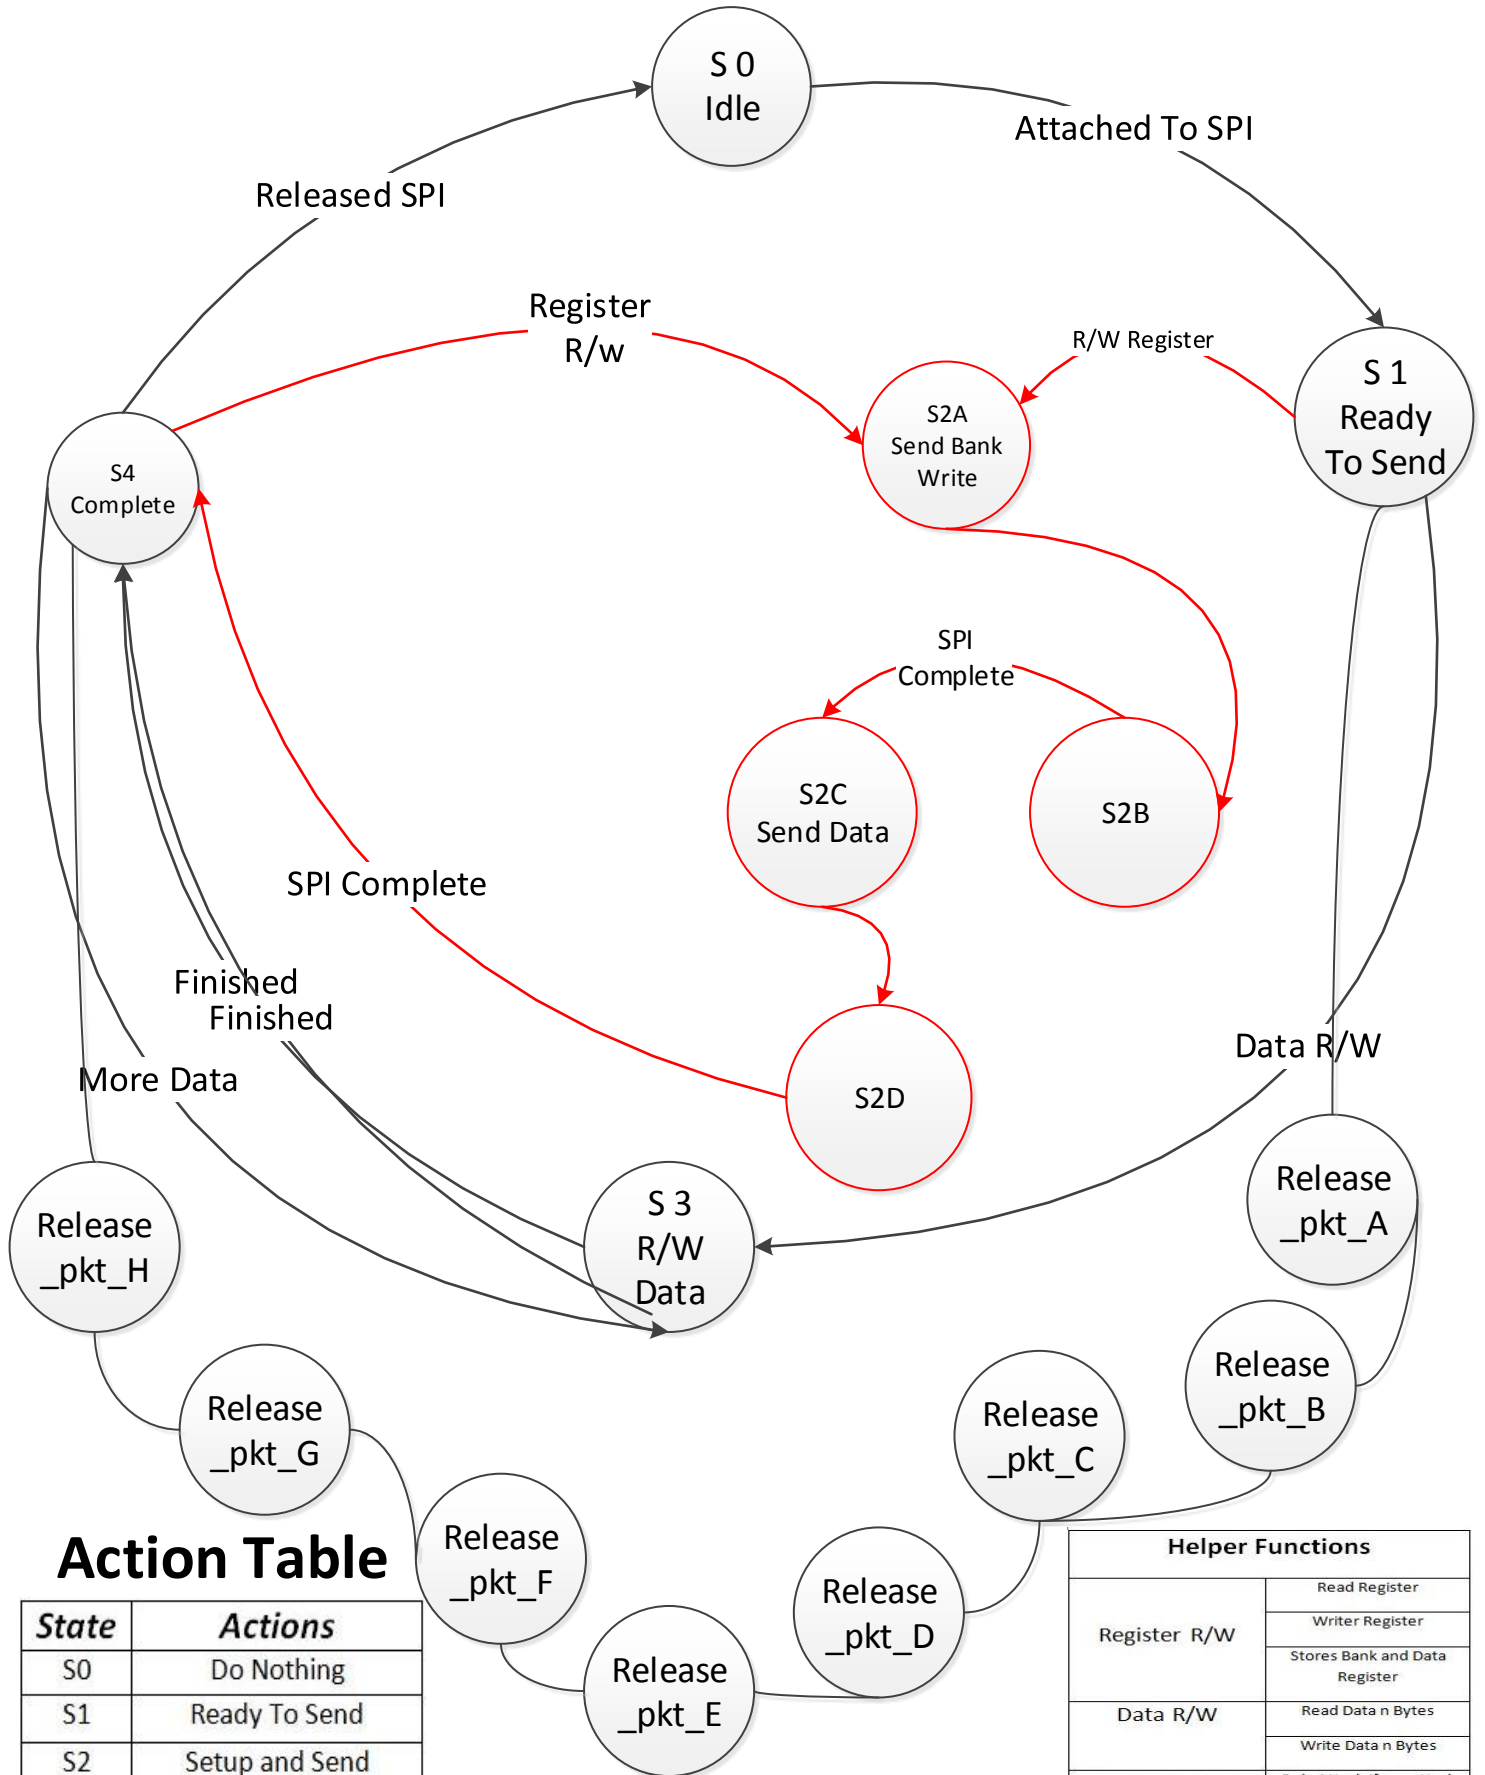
S 0
Idle

Attached To SPI

Released SPI

Register
R/w

R/W Register

S 1
Ready
To Send

S2A
Send Bank
Write

S4
Complete

SPI
Complete

S2C
Send Data

S2B

SPI Complete

Finished

Finished

More Data

S2D

Data R/W

Release
_pkt_A

S 3
R/W
Data

Release
_pkt_H

Release
_pkt_G

Release
_pkt_B

Release
_pkt_C

Release
_pkt_F

Release
_pkt_D

Release
_pkt_E

Action Table

| State | Actions |
|---|---|
| S0 | Do Nothing |
| S1 | Ready To Send |
| S2 | Setup and Send |

| Helper Functions | |
|---|---|
| Register R/W | Read Register |
| | Writer Register |
| | Stores Bank and Data Register |
| Data R/W | Read Data n Bytes |
| | Write Data n Bytes |